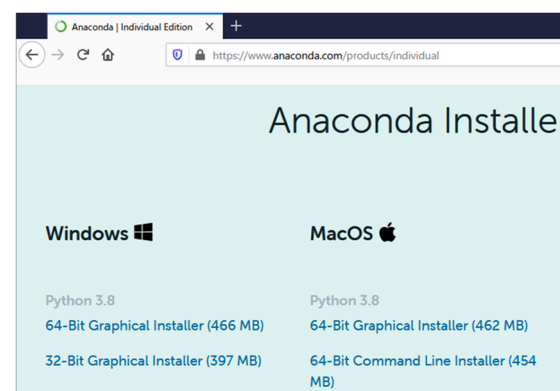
Anaconda | Individual Edition

https://www.anaconda.com/products/individual

Anaconda Installe

Windows

Python 3.8

64-Bit Graphical Installer (466 MB)

32-Bit Graphical Installer (397 MB)

MacOS

Python 3.8

64-Bit Graphical Installer (462 MB)

64-Bit Command Line Installer (454 MB)